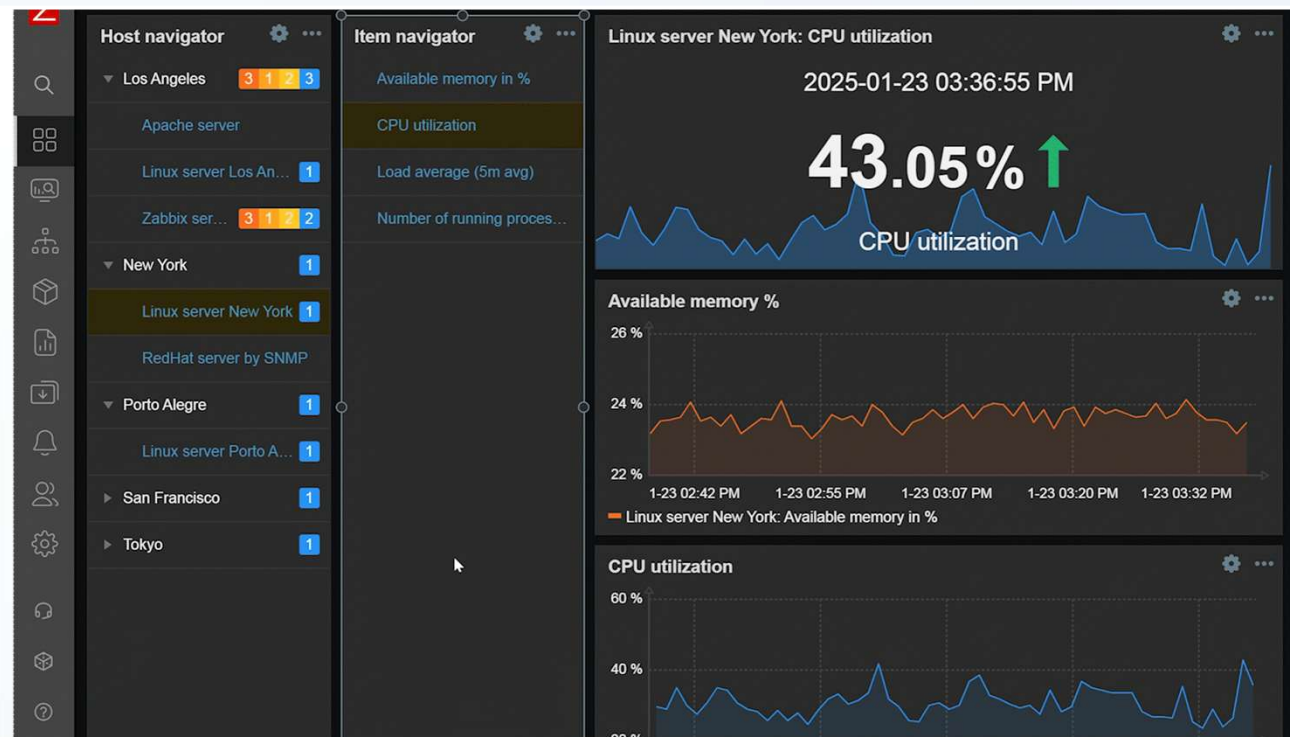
Z

Host navigator

Los Angeles 3 1 2 3

Apache server

Linux server Los An... 1

Zabbix ser... 3 1 2 2

New York 1

Linux server New York 1

RedHat server by SNMP

Porto Alegre 1

Linux server Porto A... 1

San Francisco 1

Tokyo 1

Item navigator

Available memory in %

CPU utilization

Load average (5m avg)

Number of running proces...

Linux server New York: CPU utilization

2025-01-23 03:36:55 PM

43.05 %

CPU utilization

Available memory %

26 %

24 %

22 %

1-23 02:42 PM 1-23 02:55 PM 1-23 03:07 PM 1-23 03:20 PM 1-23 03:32 PM

Linux server New York: Available memory in %

CPU utilization

60 %

40 %